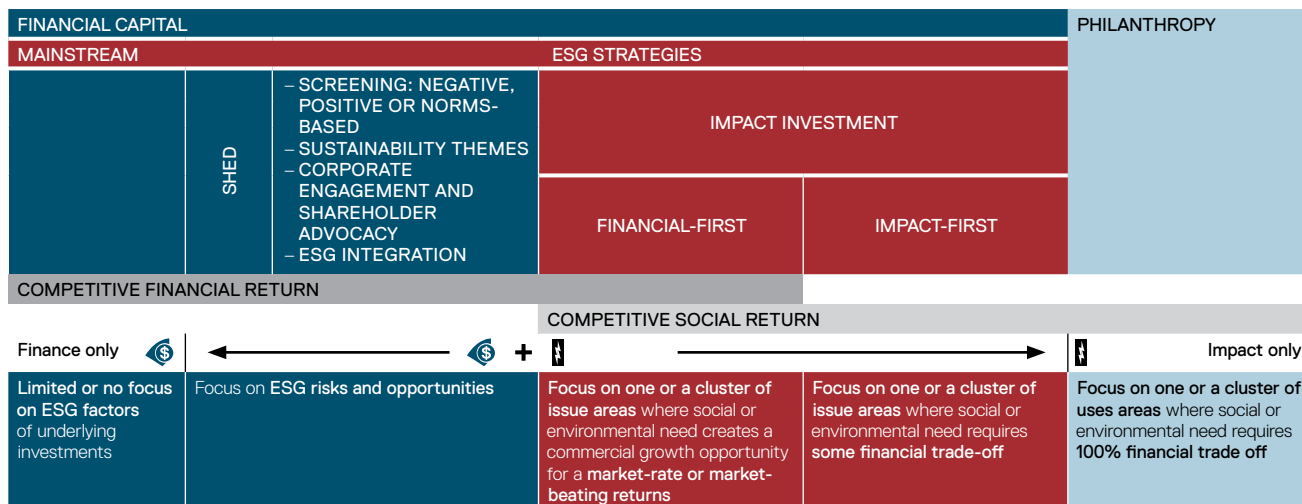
FINANCIAL CAPITAL

PHILANTHROPY

MAINSTREAM

ESG STRATEGIES

SHED

– SCREENING: NEGATIVE, POSITIVE OR NORMS-BASED
– SUSTAINABILITY THEMES
– CORPORATE ENGAGEMENT AND SHAREHOLDER ADVOCACY
– ESG INTEGRATION

IMPACT INVESTMENT

FINANCIAL-FIRST

IMPACT-FIRST

COMPETITIVE FINANCIAL RETURN

COMPETITIVE SOCIAL RETURN

Finance only

+

Impact only

Limited or no focus on ESG factors of underlying investments

Focus on ESG risks and opportunities

Focus on one or a cluster of issue areas where social or environmental need creates a commercial growth opportunity for a market-rate or market-beating returns

Focus on one or a cluster of issue areas where social or environmental need requires some financial trade-off

Focus on one or a cluster of uses areas where social or environmental need requires 100% financial trade off